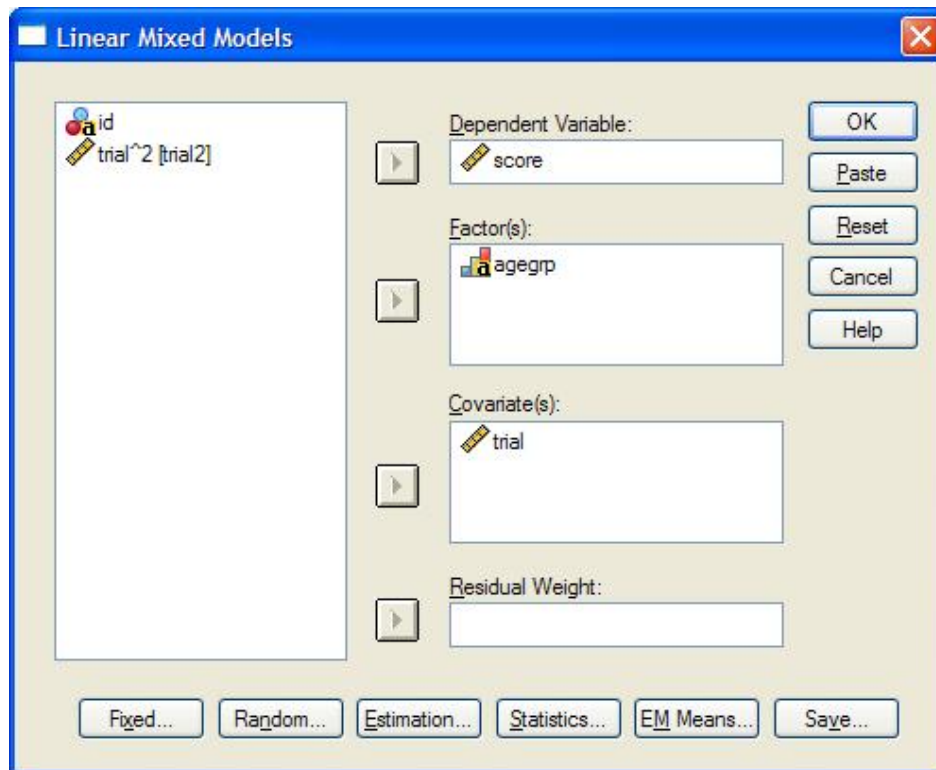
Linear Mixed Models

id
trial^2 [trial2]

Dependent Variable:
score

Factor(s):
agegrp

Covariate(s):
trial

Residual Weight:

OK
Paste
Reset
Cancel
Help

Fixed...
Random...
Estimation...
Statistics...
EM Means...
Save...